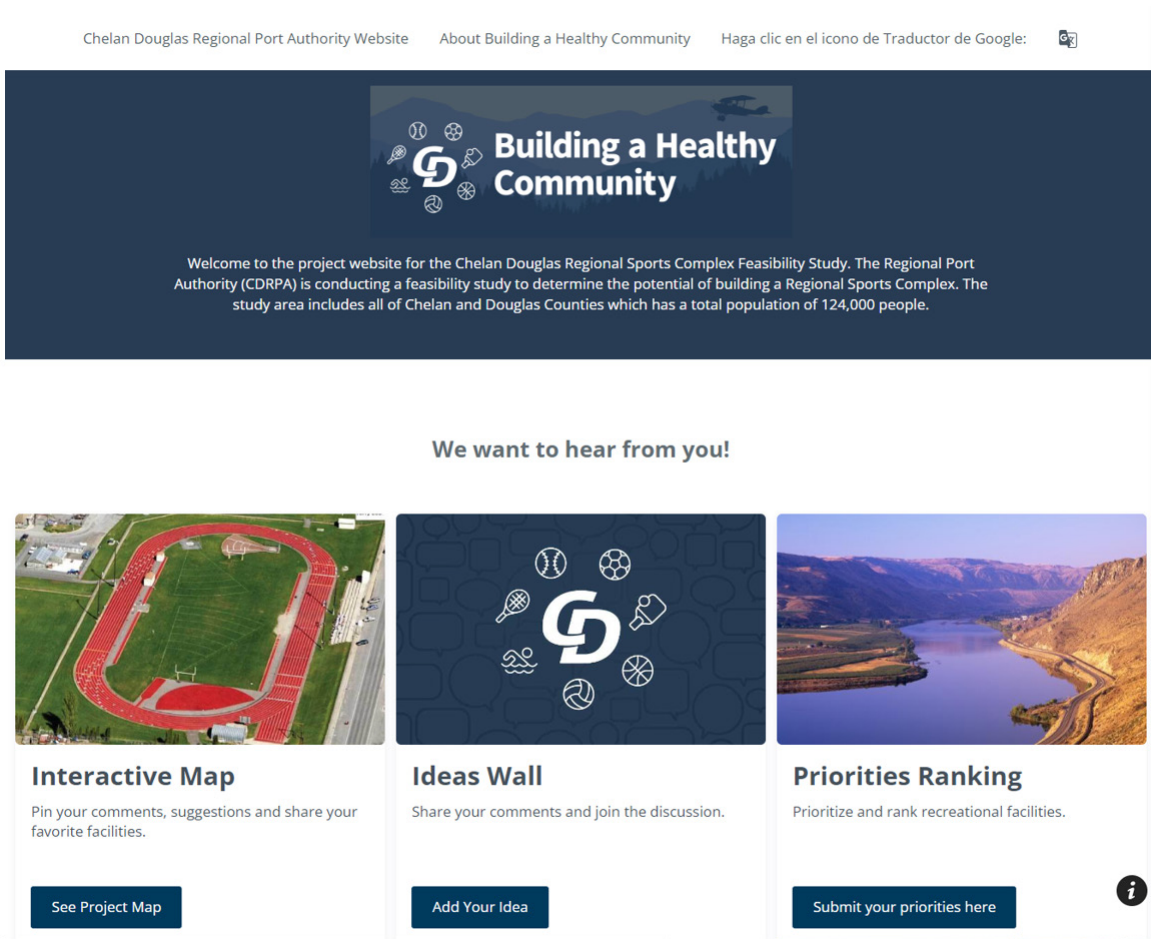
Chelan Douglas Regional Port Authority Website About Building a Healthy Community Haga clic en el icono de Traductor de Google:

Building a Healthy Community

Welcome to the project website for the Chelan Douglas Regional Sports Complex Feasibility Study. The Regional Port Authority (CDRPA) is conducting a feasibility study to determine the potential of building a Regional Sports Complex. The study area includes all of Chelan and Douglas Counties which has a total population of 124,000 people.

We want to hear from you!

Interactive Map

Pin your comments, suggestions and share your favorite facilities.

See Project Map

Ideas Wall

Share your comments and join the discussion.

Add Your Idea

Priorities Ranking

Prioritize and rank recreational facilities.

Submit your priorities here